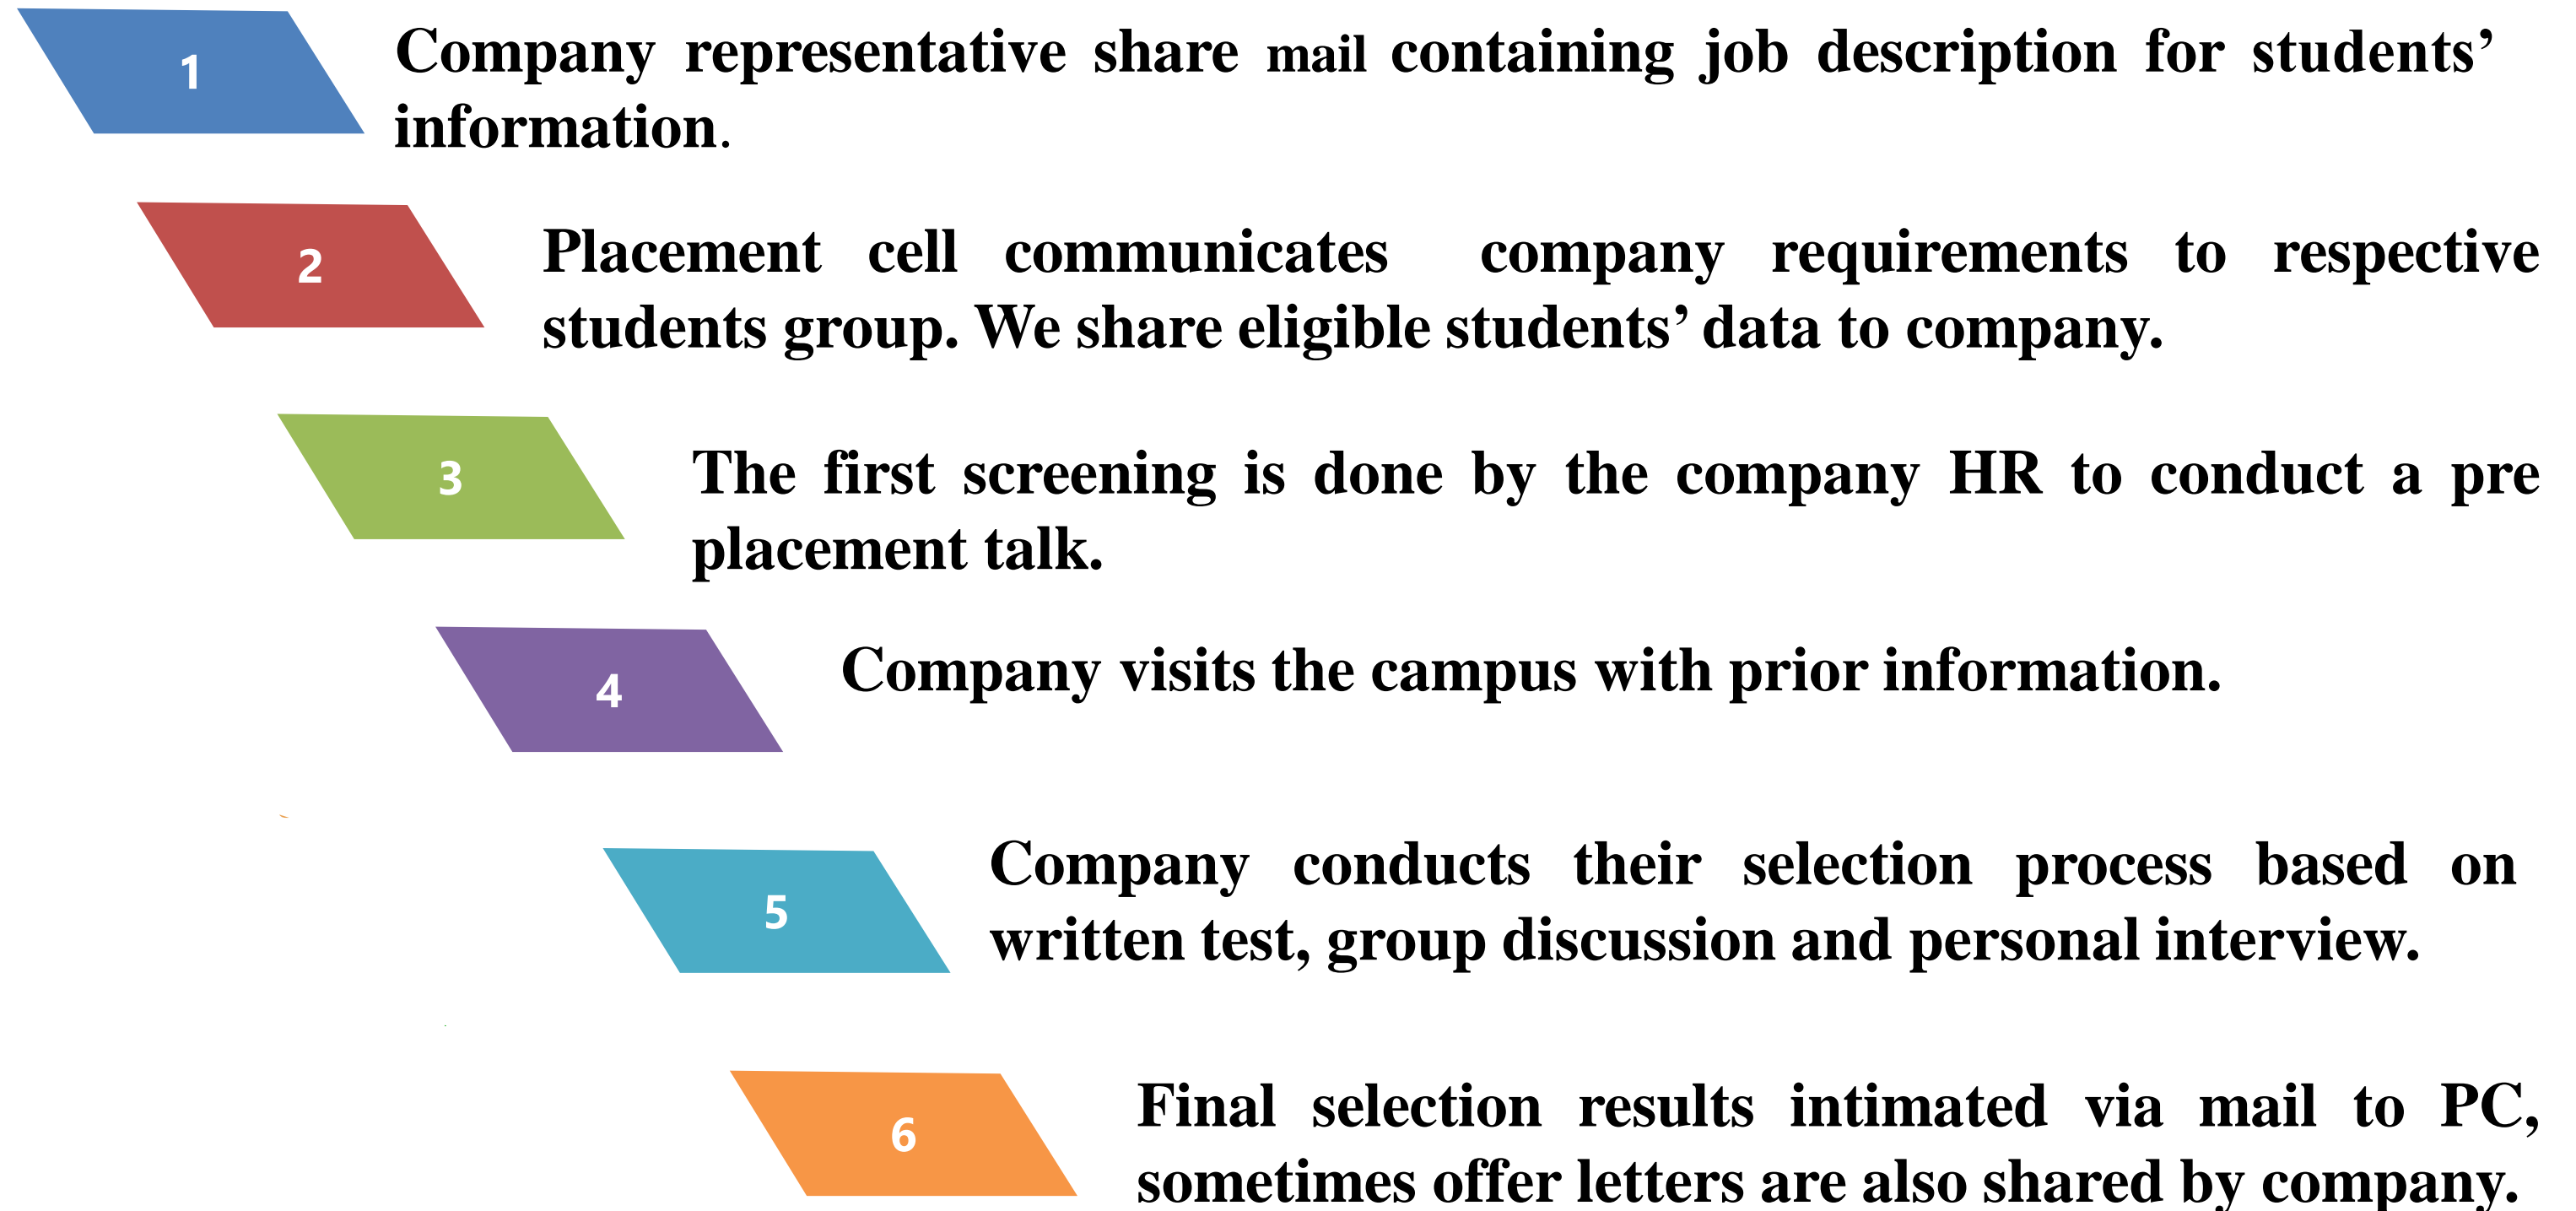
1

Company representative share mail containing job description for students' information.

2

Placement cell communicates company requirements to respective students group. We share eligible students' data to company.

3

The first screening is done by the company HR to conduct a pre placement talk.

4

Company visits the campus with prior information.

5

Company conducts their selection process based on written test, group discussion and personal interview.

6

Final selection results intimated via mail to PC, sometimes offer letters are also shared by company.